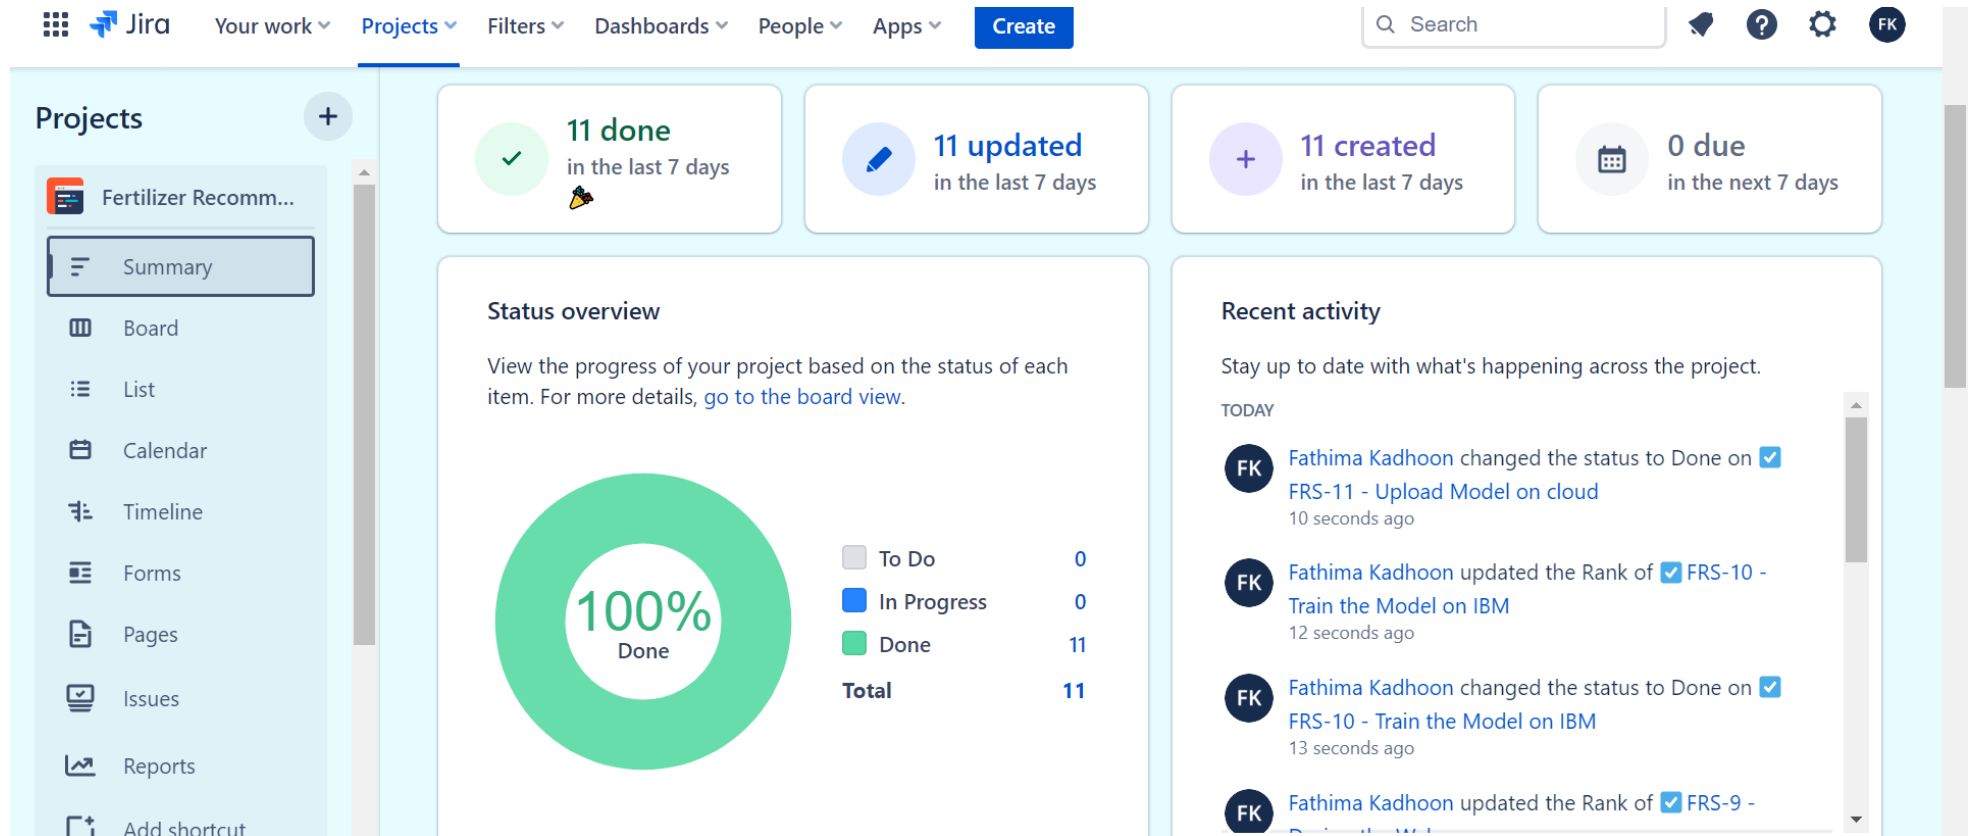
Jira Your work Projects Filters Dashboards People Apps Create Search FK

Projects +

Fertilizer Recomm...

Summary

Board

List

Calendar

Timeline

Forms

Pages

Issues

Reports

Add shortcut

11 done
in the last 7 days

11 updated
in the last 7 days

11 created
in the last 7 days

0 due
in the next 7 days

Status overview

View the progress of your project based on the status of each item. For more details, go to the board view.

100%
Done

| To Do | 0 |
|---|---|
| In Progress | 0 |
| Done | 11 |
| Total | 11 |

Recent activity

Stay up to date with what's happening across the project.

TODAY

FK Fathima Kadhoon changed the status to Done on FRS-11 - Upload Model on cloud
10 seconds ago

FK Fathima Kadhoon updated the Rank of FRS-10 - Train the Model on IBM
12 seconds ago

FK Fathima Kadhoon changed the status to Done on FRS-10 - Train the Model on IBM
13 seconds ago

FK Fathima Kadhoon updated the Rank of FRS-9 - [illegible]